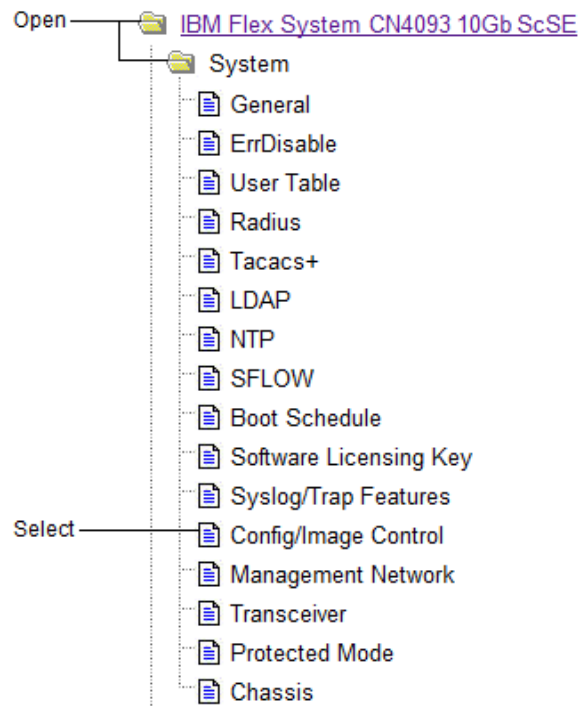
Open
IBM Flex System CN4093 10Gb ScSE
System
General
ErrDisable
User Table
Radius
Tacacs+
LDAP
NTP
SFLOW
Boot Schedule
Software Licensing Key
Syslog/Trap Features
Select
Config/Image Control
Management Network
Transceiver
Protected Mode
Chassis